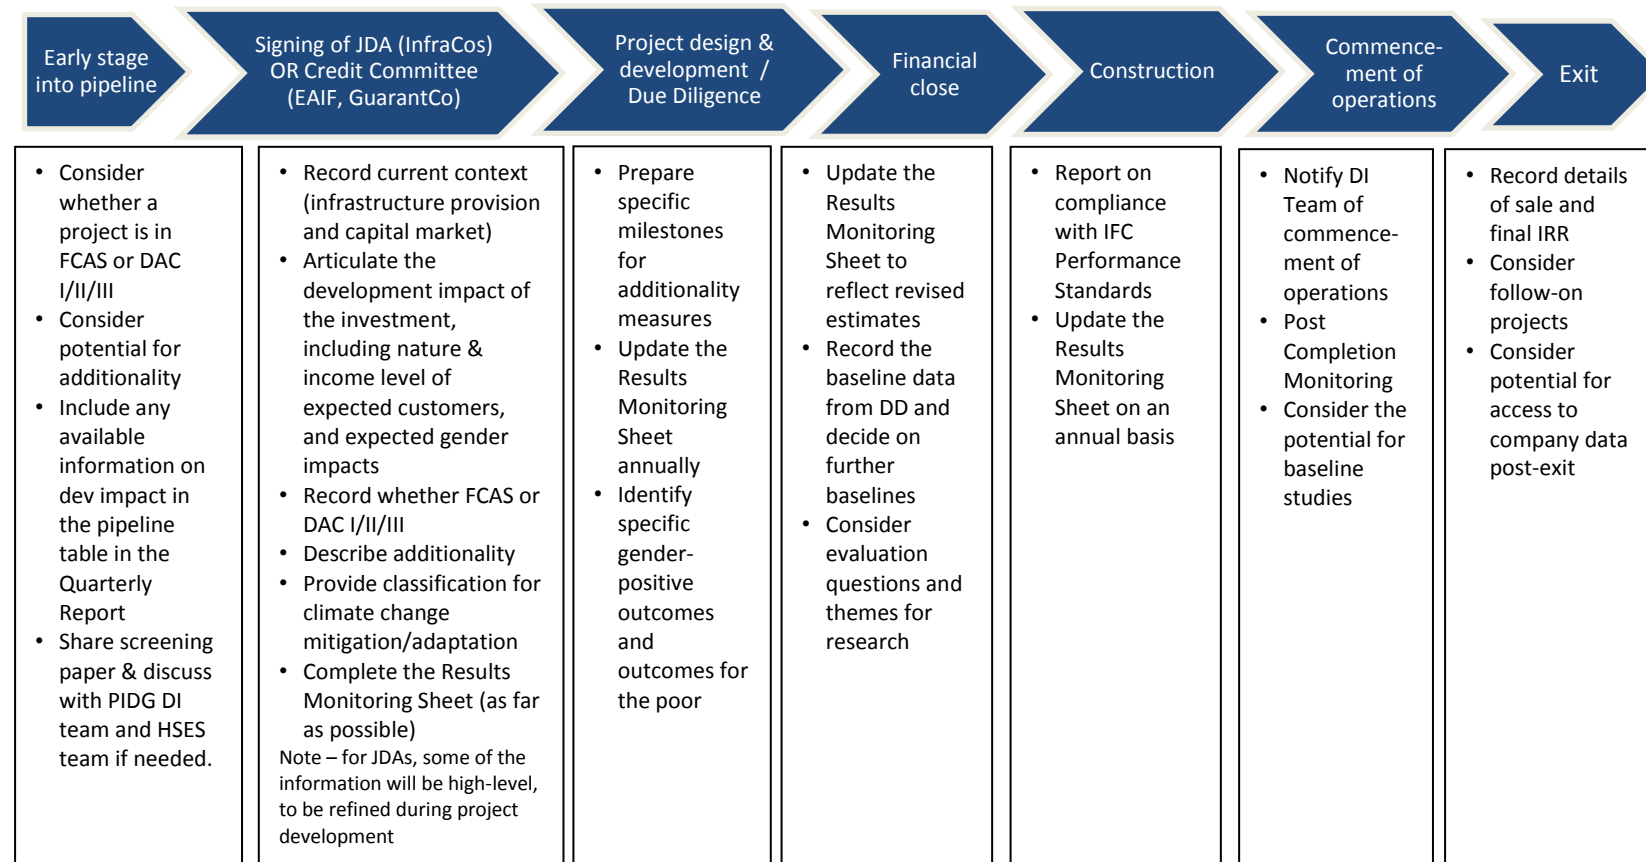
Early stage into pipeline

Signing of JDA (InfraCos) OR Credit Committee (EAIF, GuarantCo)

Project design & development / Due Diligence

Financial close

Construction

Commencement of operations

Exit

- Consider whether a project is in FCAS or DAC I/II/III
- Consider potential for additionality
- Include any available information on dev impact in the pipeline table in the Quarterly Report
- Share screening paper & discuss with PIDG DI team and HSES team if needed.

- Record current context (infrastructure provision and capital market)
- Articulate the development impact of the investment, including nature & income level of expected customers, and expected gender impacts
- Record whether FCAS or DAC I/II/III
- Describe additionality
- Provide classification for climate change mitigation/adaptation
- Complete the Results Monitoring Sheet (as far as possible)

Note – for JDAs, some of the information will be high-level, to be refined during project development

- Prepare specific milestones for additionality measures
- Update the Results Monitoring Sheet annually
- Identify specific gender-positive outcomes and outcomes for the poor

- Update the Results Monitoring Sheet to reflect revised estimates
- Record the baseline data from DD and decide on further baselines
- Consider evaluation questions and themes for research

- Report on compliance with IFC Performance Standards
- Update the Results Monitoring Sheet on an annual basis

- Notify DI Team of commencement of operations
- Post Completion Monitoring
- Consider the potential for baseline studies

- Record details of sale and final IRR
- Consider follow-on projects
- Consider potential for access to company data post-exit